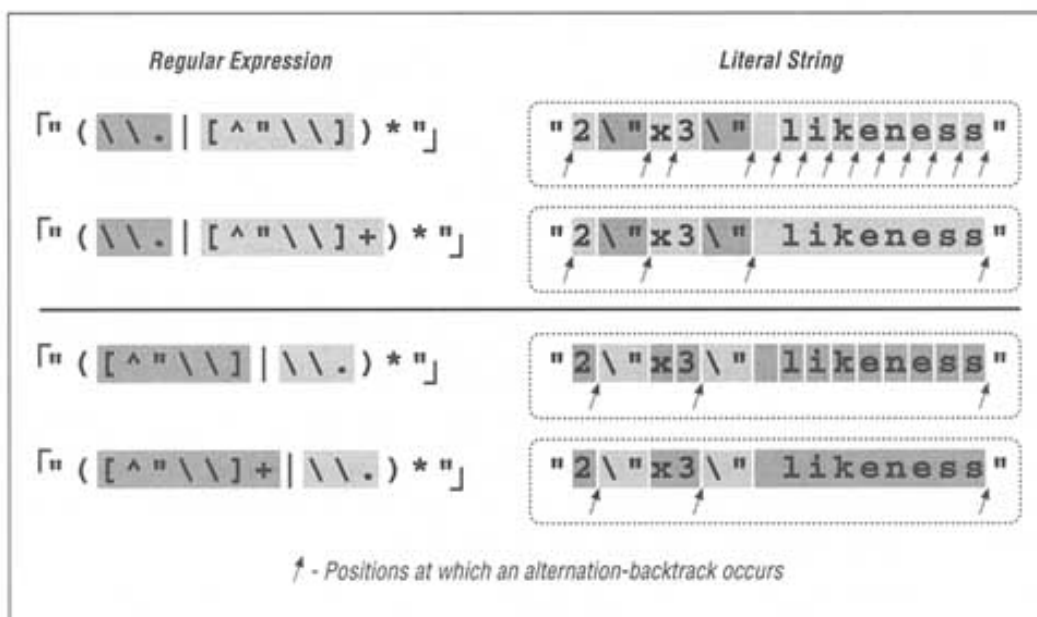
Regular Expression

Literal String

⌈"(\\.|[^"\\])*"⌋

"2\"x3\" likeness"

⌈"(\\.|[^"\\]+)*"⌋

"2\"x3\" likeness"

⌈"([^"\\]|\\.)*"⌋

"2\"x3\" likeness"

⌈"([^"\\]+|\\.)*"⌋

"2\"x3\" likeness"

- Positions at which an alternation-backtrack occurs